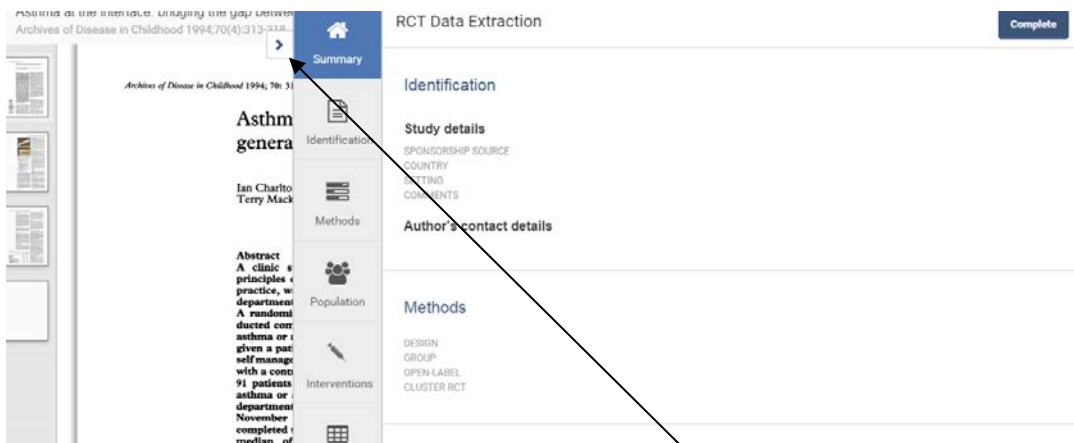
Asthma at the interface: bridging the gap betwe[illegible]
Archives of Disease in Childhood 1994;70(4):313-318

Archives of Disease in Childhood 1994; 70: 31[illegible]

Asthm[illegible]
genera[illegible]

Ian Charlto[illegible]
Terry Mack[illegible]

Abstract
A clinic s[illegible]
principles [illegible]
practice, w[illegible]
department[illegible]
A randomi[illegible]
ducted com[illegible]
asthma or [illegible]
given a pat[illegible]
self manage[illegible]
with a cont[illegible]
91 patients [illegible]
asthma or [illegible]
department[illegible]
November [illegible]
completed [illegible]
median of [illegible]

Summary
Identification
Methods
Population
Interventions

RCT Data Extraction

Complete

Identification

Study details
SPONSORSHIP SOURCE
COUNTRY
SETTING
COMMENTS

Author's contact details

Methods
DESIGN
GROUP
OPEN-LABEL
CLUSTER RCT